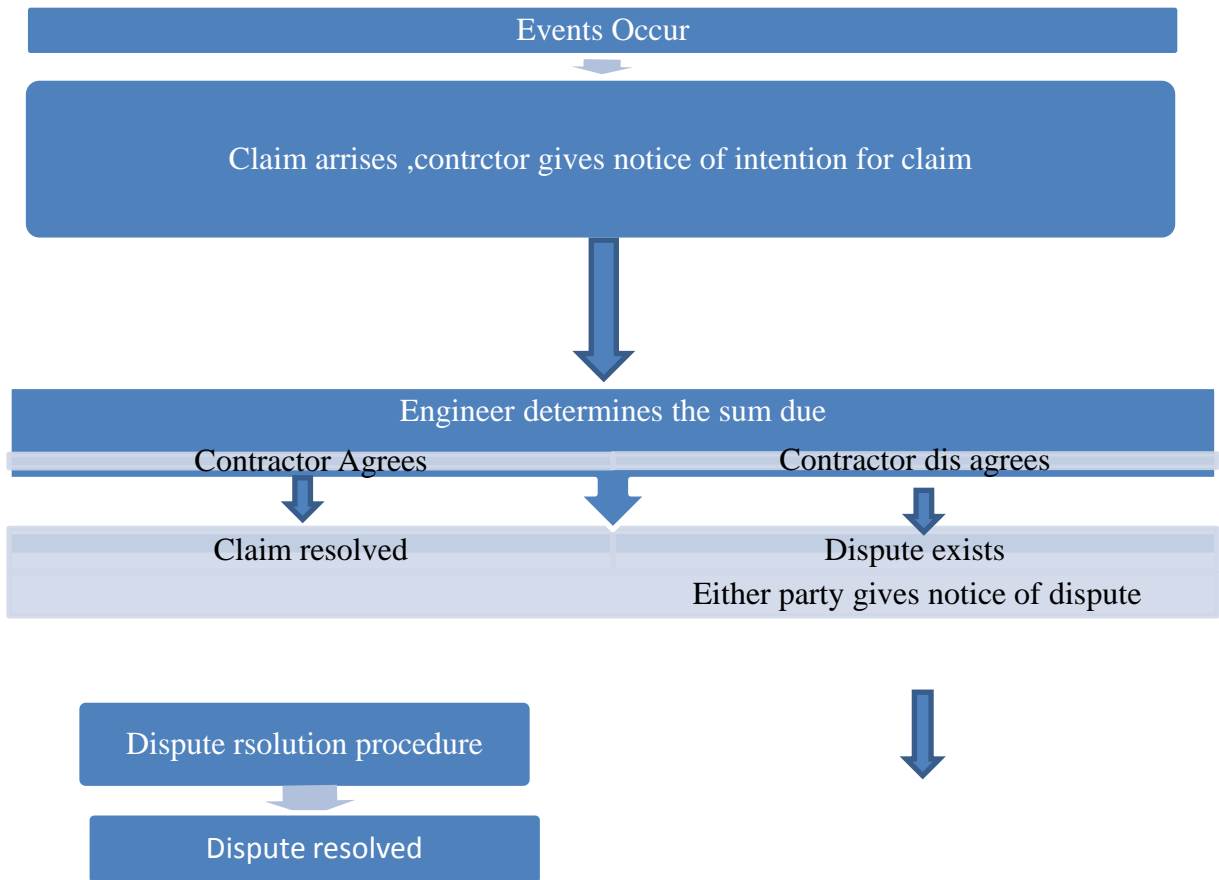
Events Occur

Claim arrises ,contrctor gives notice of intention for claim

Engineer determines the sum due

Contractor Agrees

Contractor dis agrees

Claim resolved

Dispute exists

Either party gives notice of dispute

Dispute rsolution procedure

Dispute resolved